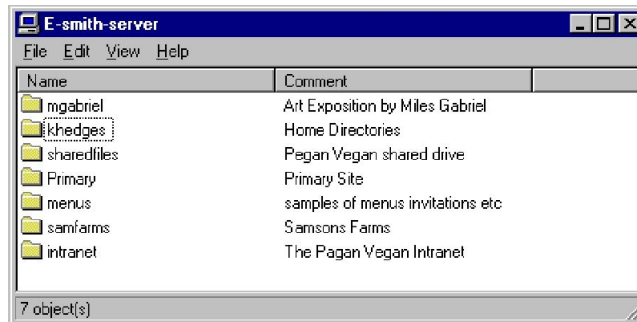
E-smith-server

File Edit View Help

| Name | Comment |
|---|---|
| mgabriel | Art Exposition by Miles Gabriel |
| khedges | Home Directories |
| sharedfiles | Pegan Vegan shared drive |
| Primary | Primary Site |
| menus | samples of menus invitations etc |
| samfarms | Samsons Farms |
| intranet | The Pagan Vegan Intranet |

7 object(s)